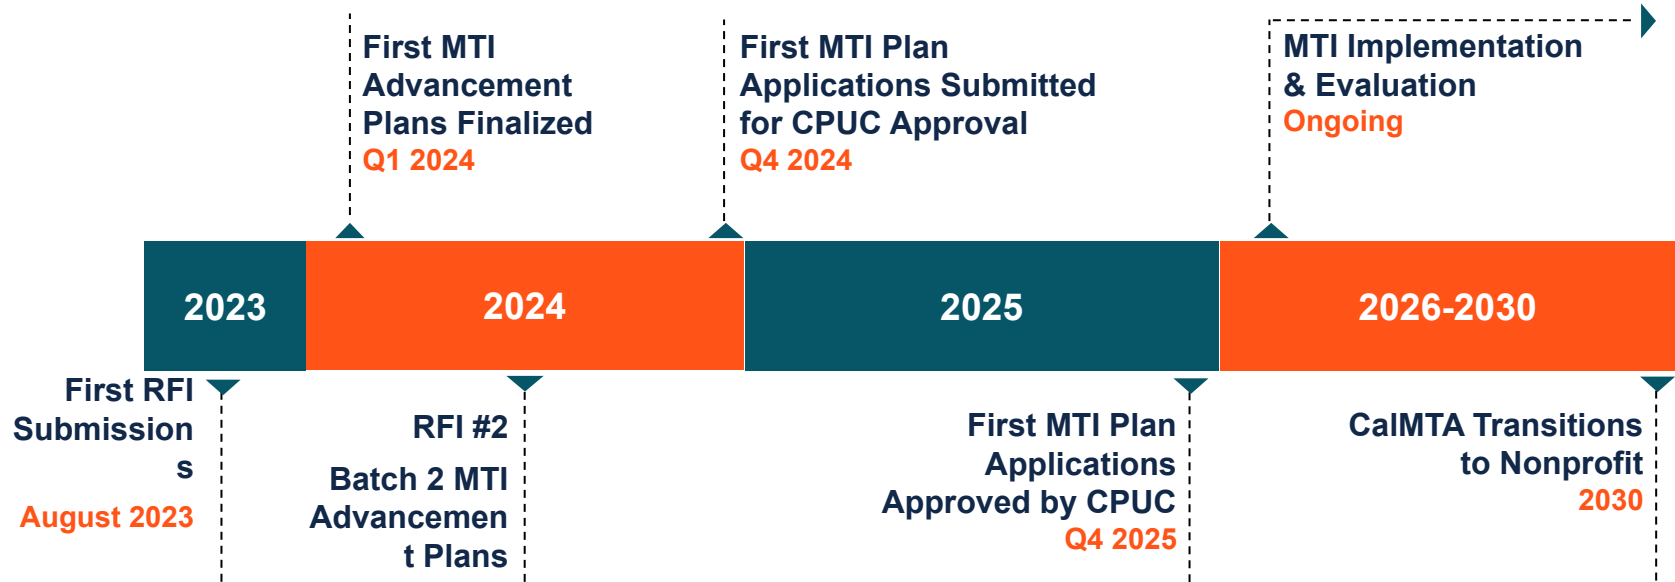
First MTI Advancement Plans Finalized
Q1 2024

First MTI Plan Applications Submitted for CPUC Approval
Q4 2024

MTI Implementation & Evaluation
Ongoing

2023

2024

2025

2026-2030

First RFI Submissions
August 2023

RFI #2
Batch 2 MTI Advancement Plans

First MTI Plan Applications Approved by CPUC
Q4 2025

CalMTA Transitions to Nonprofit
2030